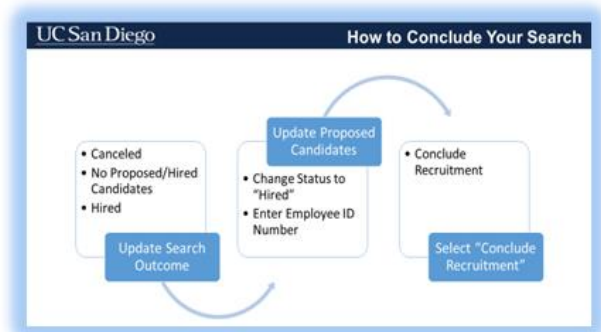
UC San Diego

How to Conclude Your Search

• Canceled
• No Proposed/Hired Candidates
• Hired

Update Search Outcome

Update Proposed Candidates

• Change Status to "Hired"
• Enter Employee ID Number

• Conclude Recruitment

Select "Conclude Recruitment"